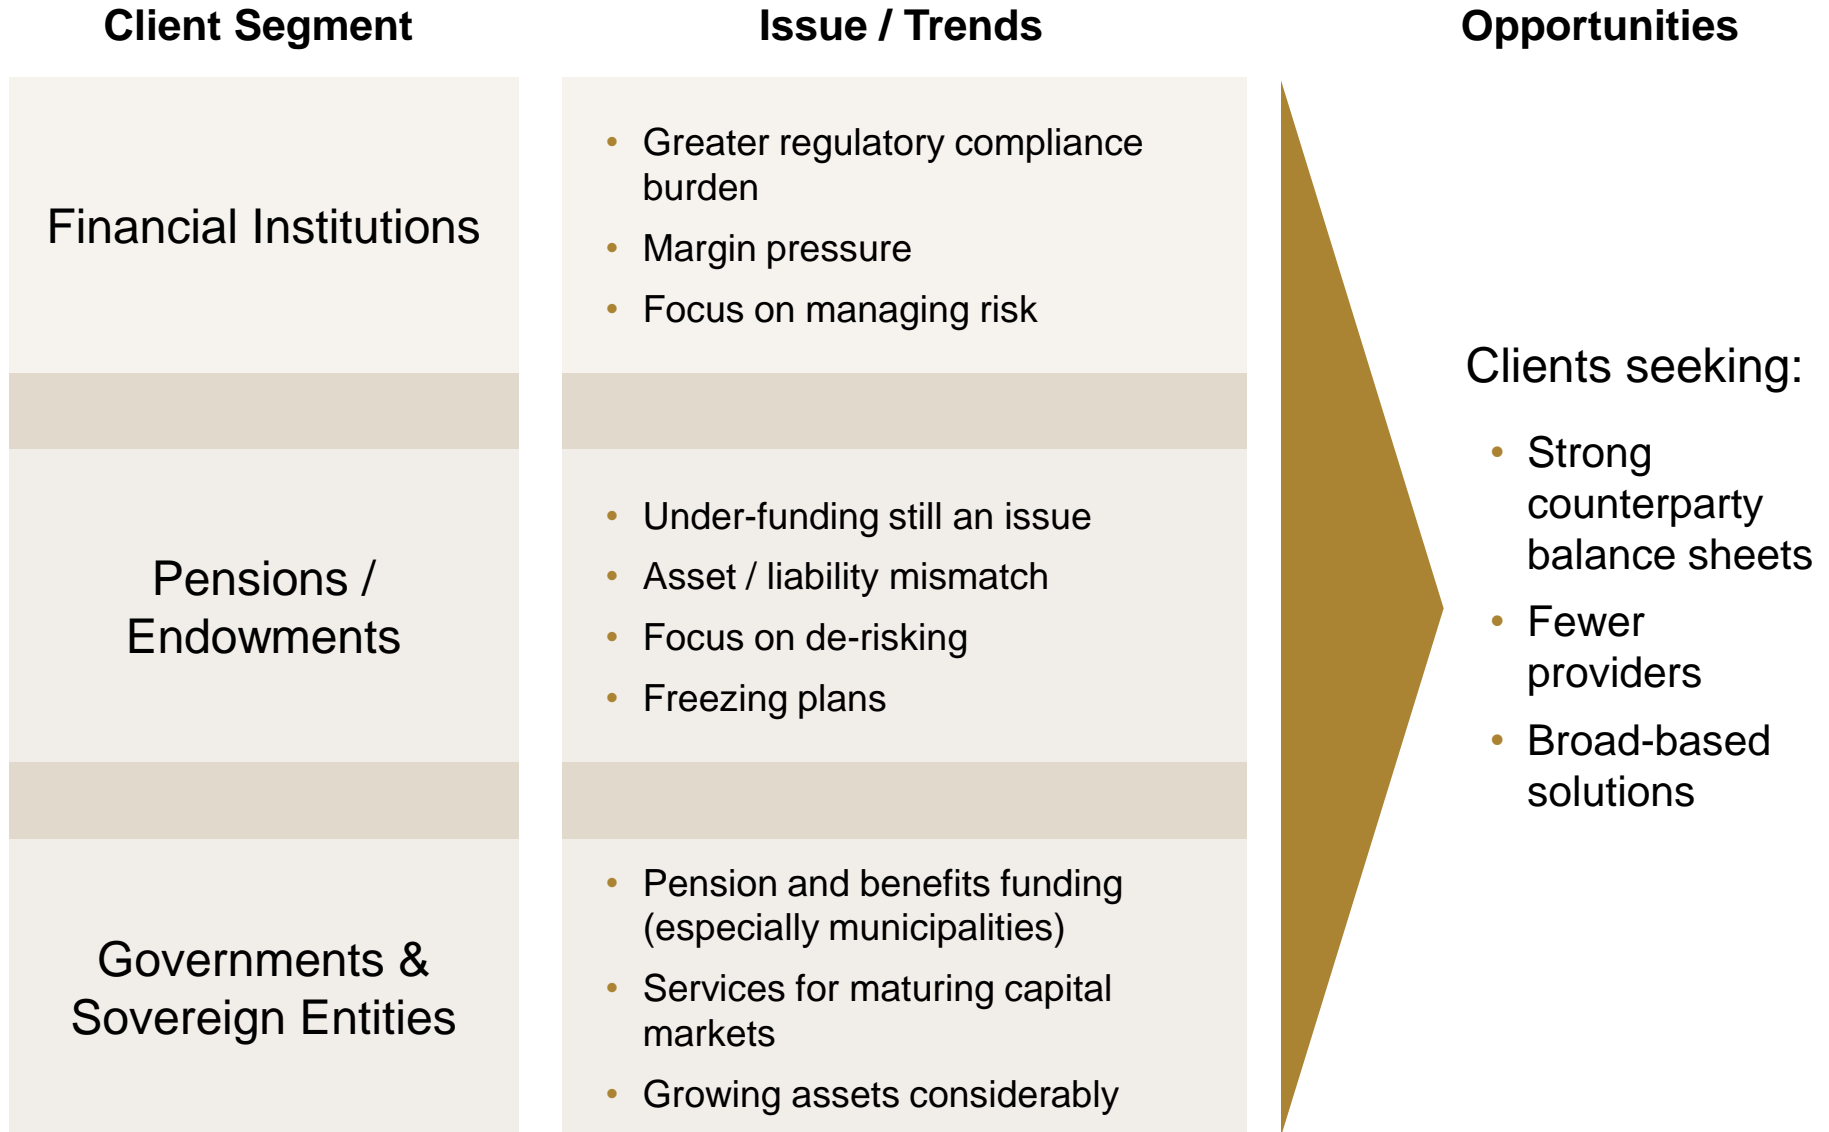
| Client Segment | Issue / Trends |
|---|---|
| Financial Institutions | • Greater regulatory compliance burden<br>• Margin pressure<br>• Focus on managing risk |
| Pensions / Endowments | • Under-funding still an issue<br>• Asset / liability mismatch<br>• Focus on de-risking<br>• Freezing plans |
| Governments & Sovereign Entities | • Pension and benefits funding (especially municipalities)<br>• Services for maturing capital markets<br>• Growing assets considerably |

Opportunities

Clients seeking:

• Strong counterparty balance sheets
• Fewer providers
• Broad-based solutions